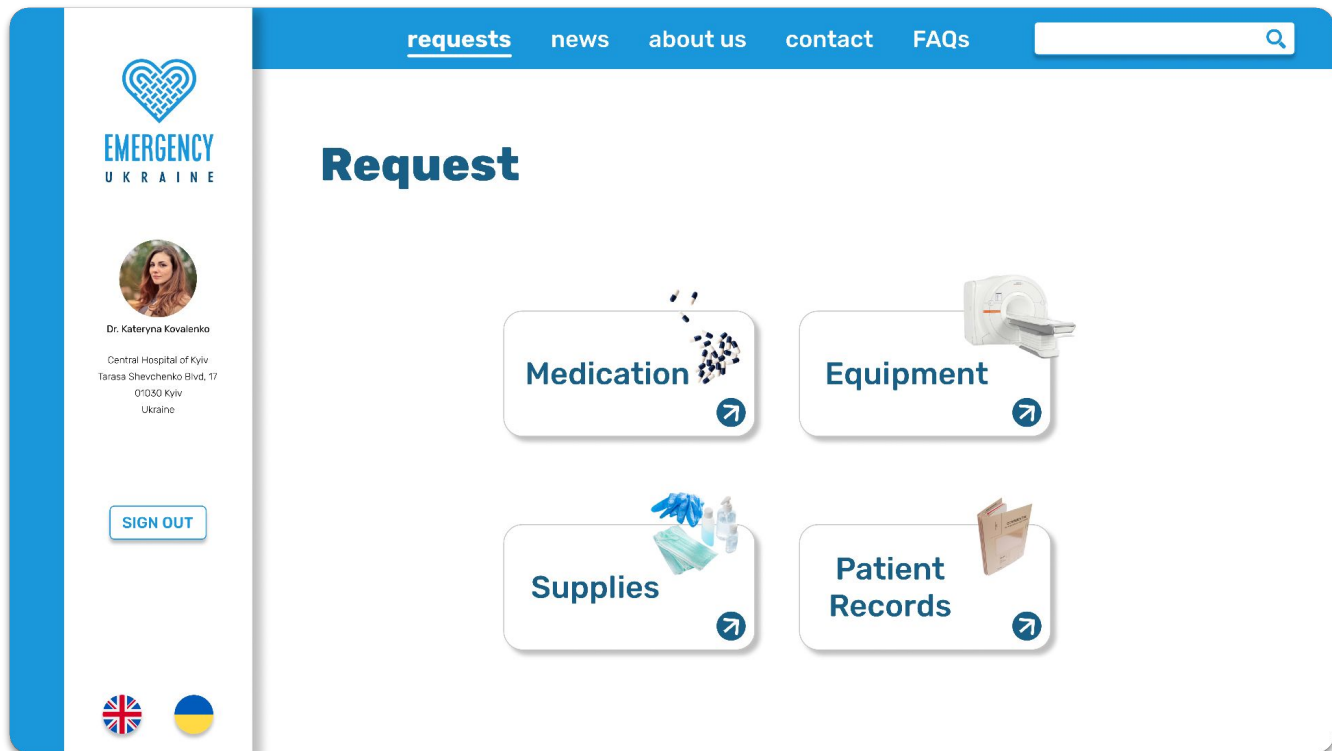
requests news about us contact FAQs

EMERGENCY
UKRAINE

Dr. Kateryna Kovalenko

Central Hospital of Kyiv
Tarasa Shevchenko Blvd, 17
01030 Kyiv
Ukraine

SIGN OUT

Request

Medication

Equipment

Supplies

Patient Records